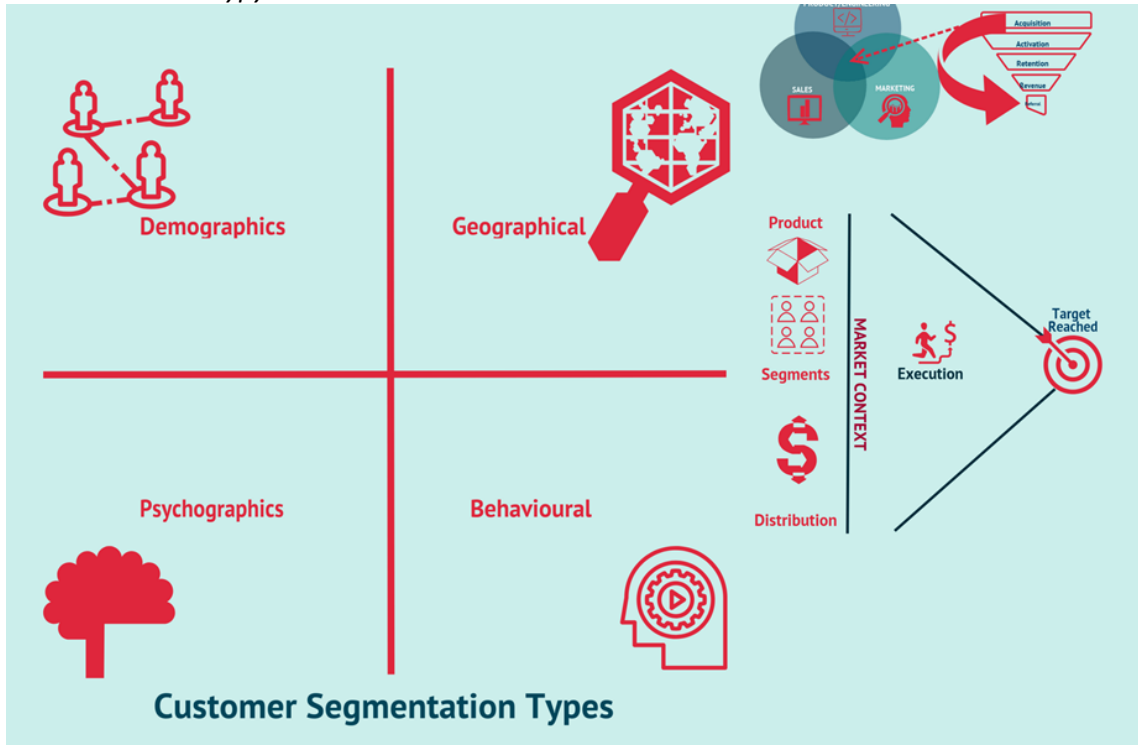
Demographics

Geographical

Psychographics

Behavioural

Customer Segmentation Types

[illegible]

SALES

MARKETING

Acquisition

Activation

Retention

Revenue

Referral

Product

Segments

Distribution

MARKET CONTEXT

Execution

Target Reached